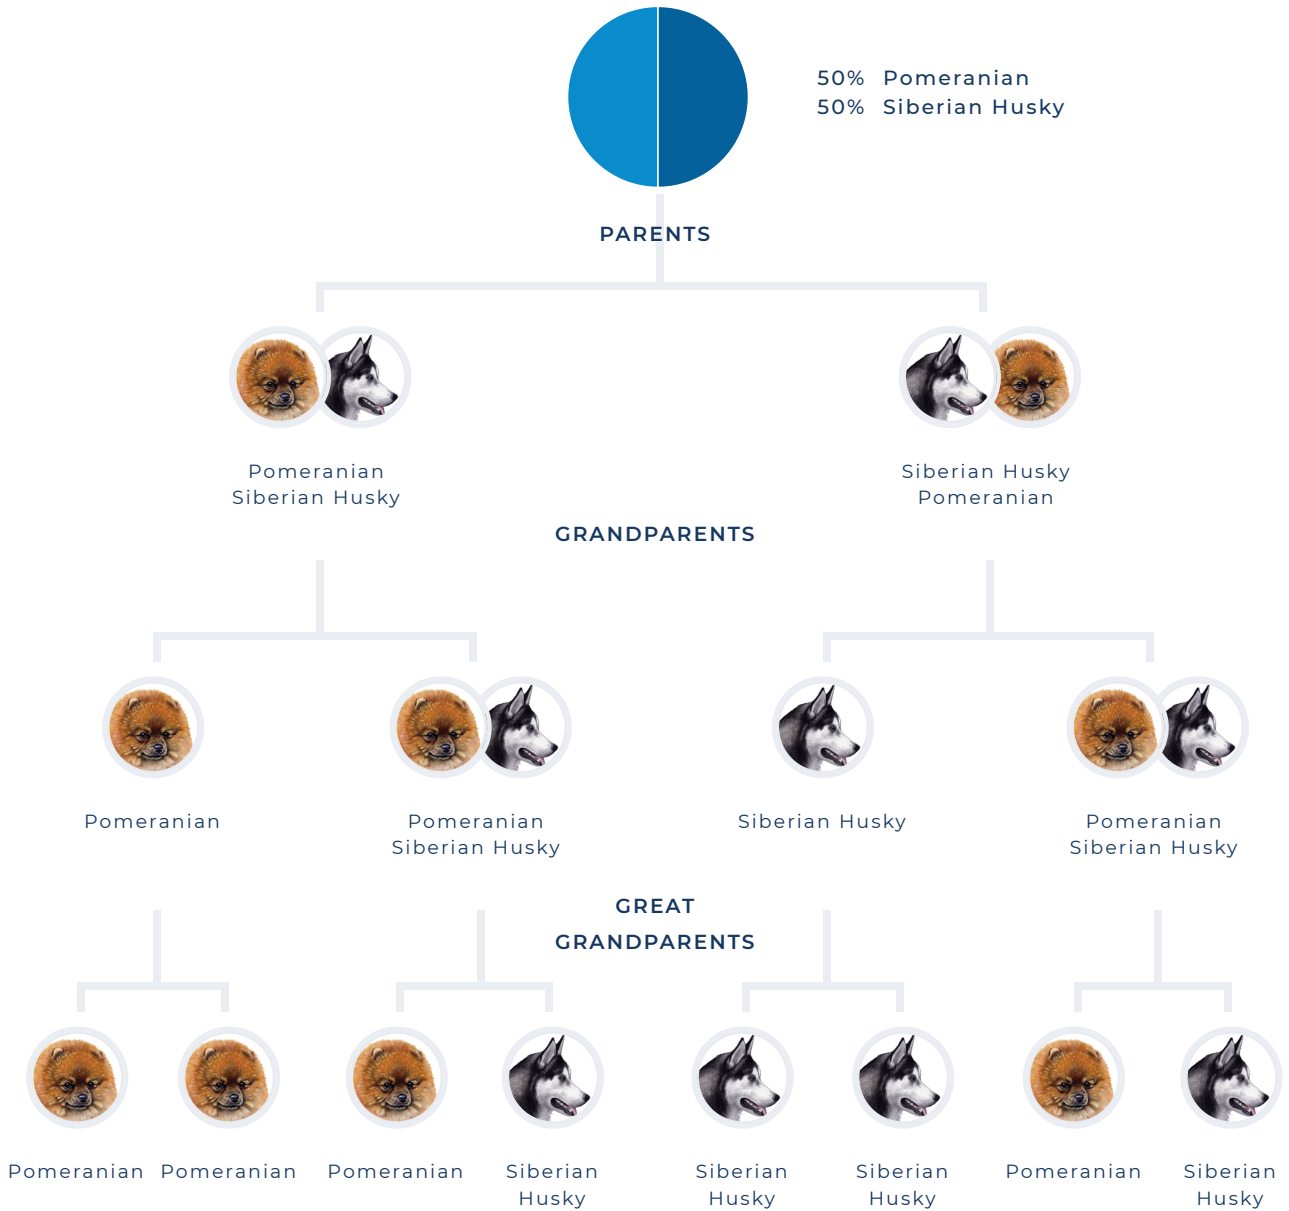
50% Pomeranian
50% Siberian Husky

PARENTS

Pomeranian
Siberian Husky

Siberian Husky
Pomeranian

GRANDPARENTS

Pomeranian

Pomeranian
Siberian Husky

Siberian Husky

Pomeranian
Siberian Husky

GREAT
GRANDPARENTS

Pomeranian

Pomeranian

Pomeranian

Siberian Husky

Siberian Husky

Siberian Husky

Pomeranian

Siberian Husky